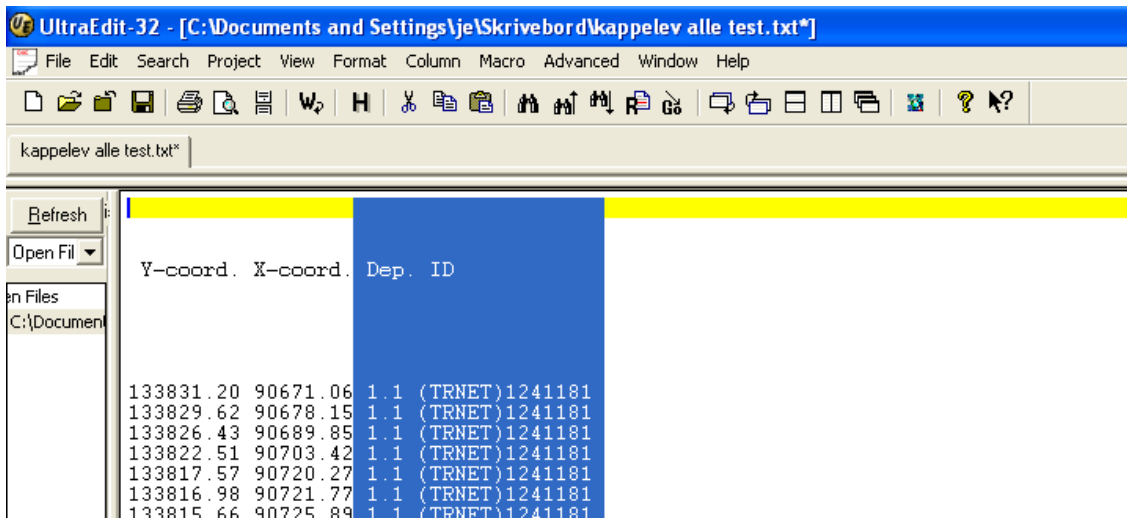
UltraEdit-32 - [C:\Documents and Settings\je\Skrivebord\kappelev alle test.txt*]

File Edit Search Project View Format Column Macro Advanced Window Help

kappelev alle test.txt*

Refresh

Open Fil

en Files

C:\Documen

Y-coord. X-coord. Dep. ID

133831.20 90671.06 1.1 (TRNET)1241181
133829.62 90678.15 1.1 (TRNET)1241181
133826.43 90689.85 1.1 (TRNET)1241181
133822.51 90703.42 1.1 (TRNET)1241181
133817.57 90720.27 1.1 (TRNET)1241181
133816.98 90721.77 1.1 (TRNET)1241181
133815.66 90725.89 1.1 (TRNET)1241181